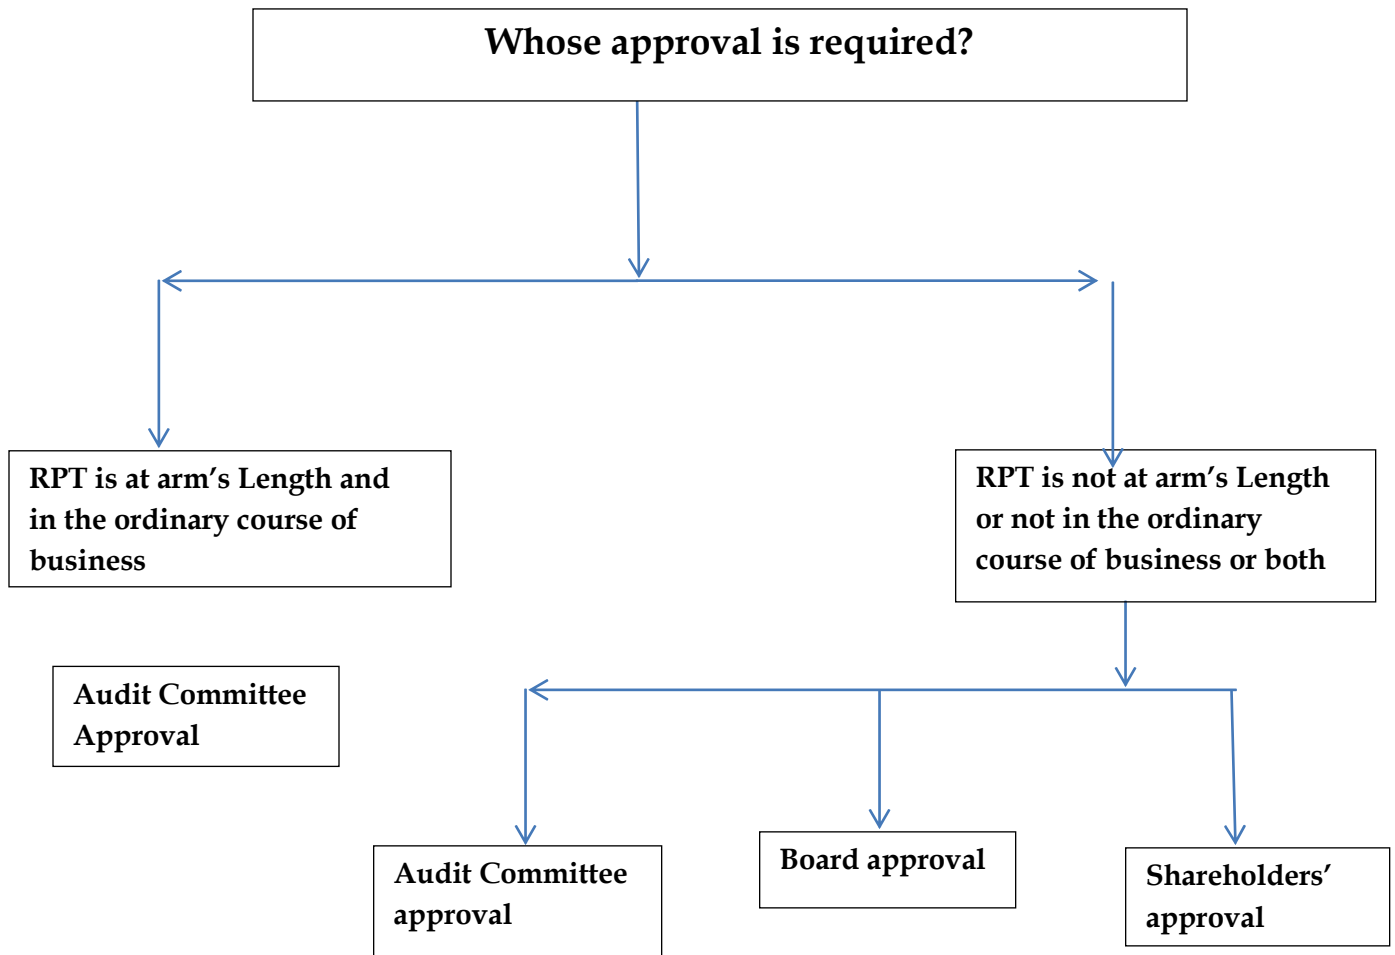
Whose approval is required?

RPT is at arm's Length and in the ordinary course of business

RPT is not at arm's Length or not in the ordinary course of business or both

Audit Committee Approval

Audit Committee approval

Board approval

Shareholders' approval